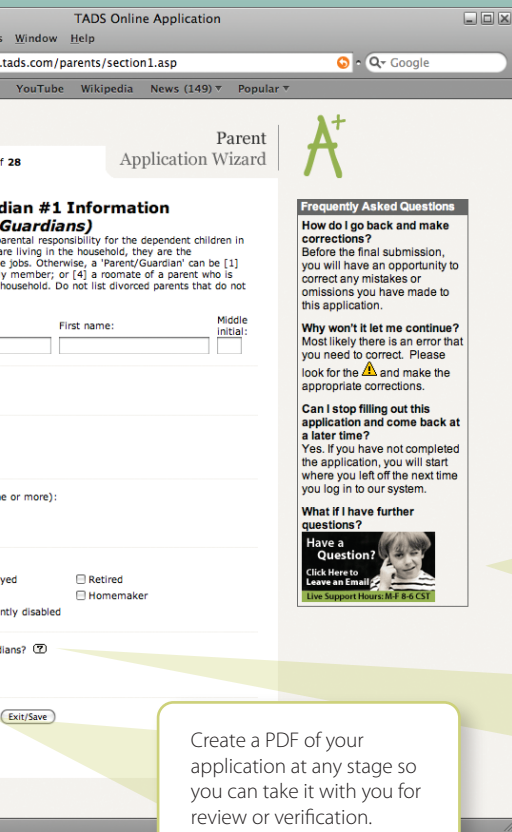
TADS Online Application

s Window Help

.tads.com/parents/section1.asp

Google

YouTube Wikipedia News (149) Popular

Parent
Application Wizard

f 28

dian #1 Information
Guardians)
parental responsibility for the dependent children in are living in the household, they are the e jobs. Otherwise, a 'Parent/Guardian' can be [1] y member; or [4] a roomate of a parent who is household. Do not list divorced parents that do not

First name:

Middle initial:

ne or more):

yed

Retired

Homemaker

ntly disabled

dians?

Exit/Save

Frequently Asked Questions

How do I go back and make corrections?
Before the final submission, you will have an opportunity to correct any mistakes or omissions you have made to this application.

Why won't it let me continue?
Most likely there is an error that you need to correct. Please look for the and make the appropriate corrections.

Can I stop filling out this application and come back at a later time?
Yes. If you have not completed the application, you will start where you left off the next time you log in to our system.

What if I have further questions?

Have a Question?
Click Here to Leave an Email
Live Support Hours: M-F 8-6 CST

Create a PDF of your application at any stage so you can take it with you for review or verification.